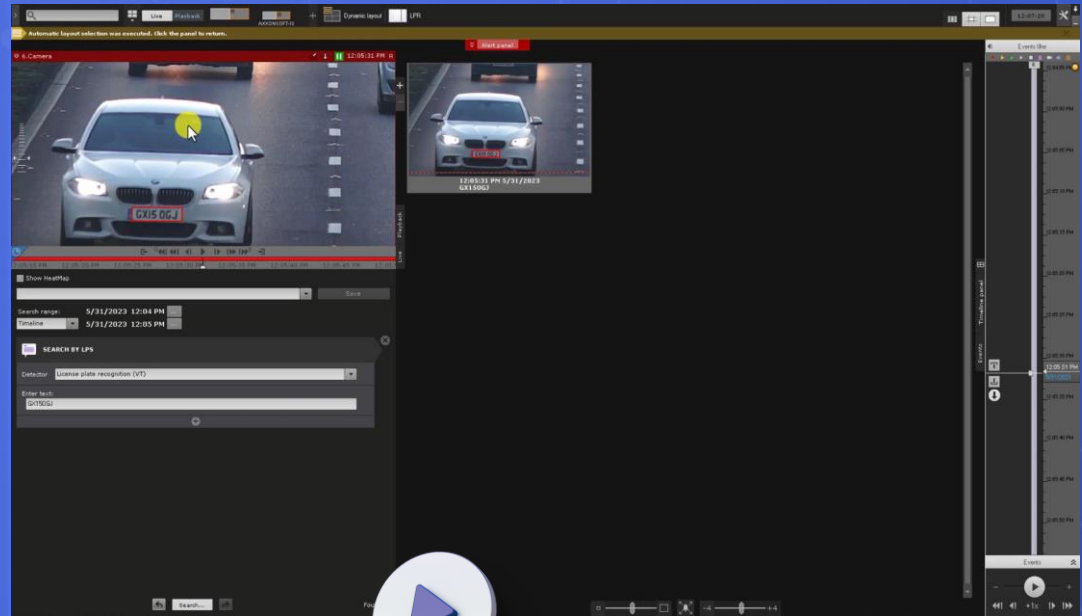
Live Playback

Dynamic layout LPR

Automatic layout selection was executed. Click the panel to return.

6.Camera

12:05:31 PM

Alert panel

GX15 OGJ

12:05:31 PM 5/31/2023
GX150GJ

Events filter

Show HeatMap

Save

Search range: 5/31/2023 12:04 PM

Timeline 5/31/2023 12:05 PM

SEARCH BY LPS

Detector License plate recognition (VT)

Enter text:
GX150GJ

Timeline panel

Events

12:05:31 PM

Events

Search...

+1x